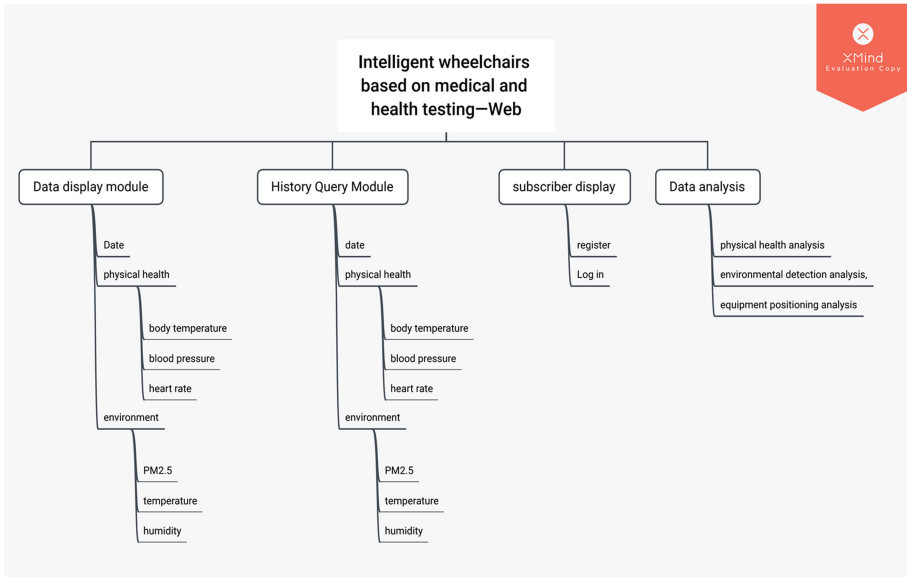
XMind
Evaluation Copy

Intelligent wheelchairs based on medical and health testing—Web

Data display module
Date
physical health
body temperature
blood pressure
heart rate
environment
PM2.5
temperature
humidity

History Query Module
date
physical health
body temperature
blood pressure
heart rate
environment
PM2.5
temperature
humidity

subscriber display
register
Log in

Data analysis
physical health analysis
environmental detection analysis,
equipment positioning analysis